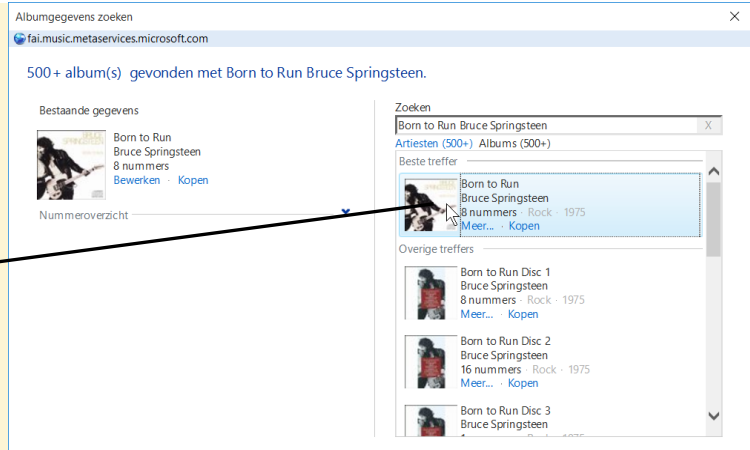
Albumgegevens zoeken
fai.music.metaservices.microsoft.com

500+ album(s) gevonden met Born to Run Bruce Springsteen.

Bestaande gegevens

Born to Run
Bruce Springsteen
8 nummers
Bewerken · Kopen

Nummeroverzicht

Zoeken
Born to Run Bruce Springsteen
Artiesten (500+) Albums (500+)
Beste treffer

Born to Run
Bruce Springsteen
8 nummers · Rock · 1975
Meer... · Kopen

Overige treffers

Born to Run Disc 1
Bruce Springsteen
8 nummers · Rock · 1975
Meer... · Kopen

Born to Run Disc 2
Bruce Springsteen
16 nummers · Rock · 1975
Meer... · Kopen

Born to Run Disc 3
Bruce Springsteen
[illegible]